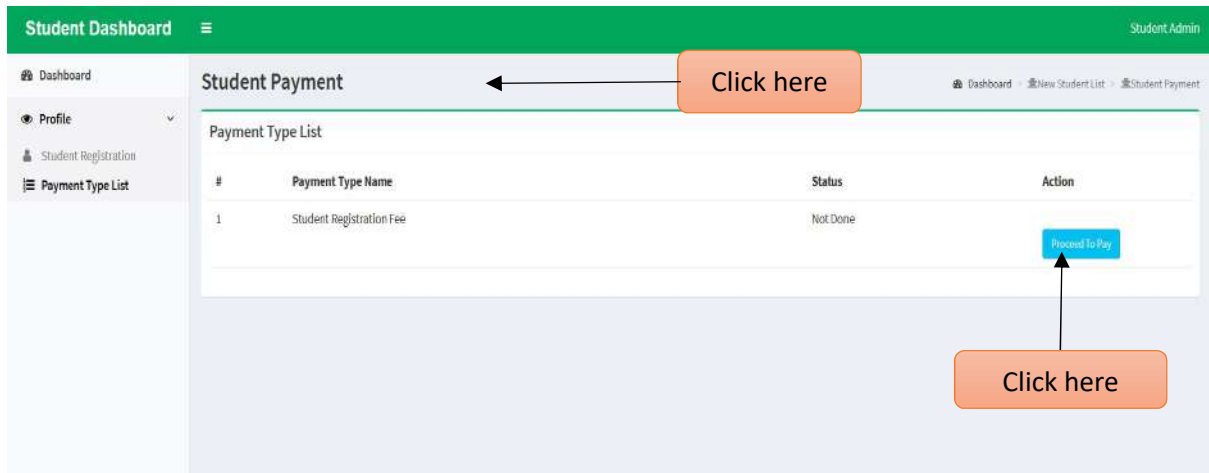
Student Dashboard ≡ Student Admin

Dashboard

Profile

Student Registration

Payment Type List

Student Payment

Click here

Dashboard > New Student List > Student Payment

Payment Type List

| # | Payment Type Name | Status | Action |
|---|---|---|---|
| 1 | Student Registration Fee | Not Done | Proceed To Pay |

Click here